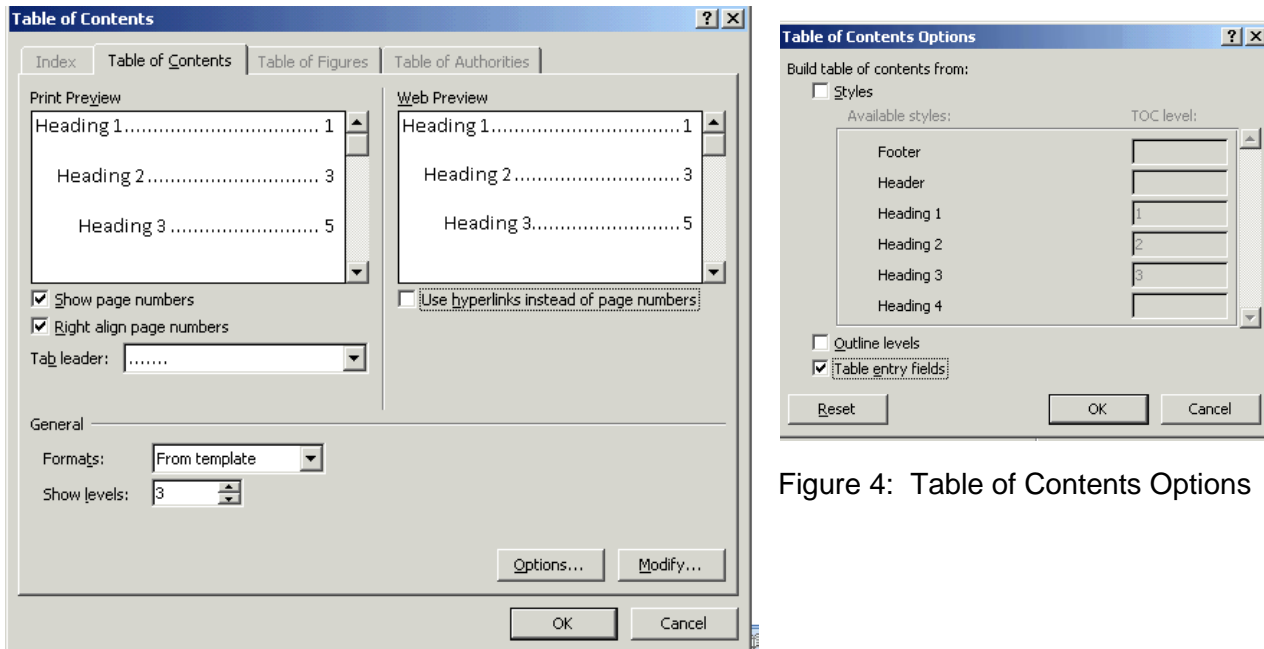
Table of Contents ? X

Index | Table of Contents | Table of Figures | Table of Authorities

Print Preview

Heading 1 .............................. 1

Heading 2 .............................. 3

Heading 3 .............................. 5

Web Preview

Heading 1 .............................. 1

Heading 2 .............................. 3

Heading 3 .............................. 5

Show page numbers

Right align page numbers

Tab leader: .......

Use hyperlinks instead of page numbers

General

Formats: From template

Show levels: 3

Options... Modify...

OK Cancel

Table of Contents Options ? X

Build table of contents from:

Styles

Available styles: TOC level:

| Available styles | TOC level |
|---|---|
| Footer | |
| Header | |
| Heading 1 | 1 |
| Heading 2 | 2 |
| Heading 3 | 3 |
| Heading 4 | |

Outline levels

Table entry fields

Reset OK Cancel

Figure 4: Table of Contents Options